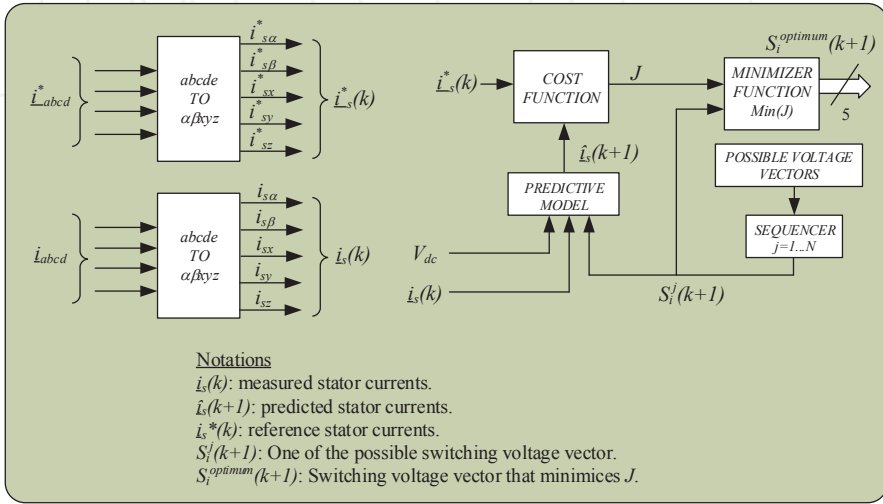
$\underline{i}^*_{abcd}$

abcde
TO
$\alpha\beta xyz$

$i^*_{s\alpha}$
$i^*_{s\beta}$
$i^*_{sx}$
$i^*_{sy}$
$i^*_{sz}$

$\underline{i}^*_s(k)$

$\underline{i}_{abcd}$

abcde
TO
$\alpha\beta xyz$

$i_{s\alpha}$
$i_{s\beta}$
$i_{sx}$
$i_{sy}$
$i_{sz}$

$\underline{i}_s(k)$

$\underline{i}^*_s(k)$

COST FUNCTION

$J$

MINIMIZER FUNCTION Min(J)

$S_i^{optimum}(k+1)$

5

$\hat{\underline{i}}_s(k+1)$

PREDICTIVE MODEL

POSSIBLE VOLTAGE VECTORS

SEQUENCER $j=1...N$

$V_{dc}$

$\underline{i}_s(k)$

$S_i^j(k+1)$

Notations
$\underline{i}_s(k)$: measured stator currents.
$\hat{\underline{i}}_s(k+1)$: predicted stator currents.
$\underline{i}_s*(k)$: reference stator currents.
$S_i^j(k+1)$: One of the possible switching voltage vector.
$S_i^{optimum}(k+1)$: Switching voltage vector that minimices $J$.